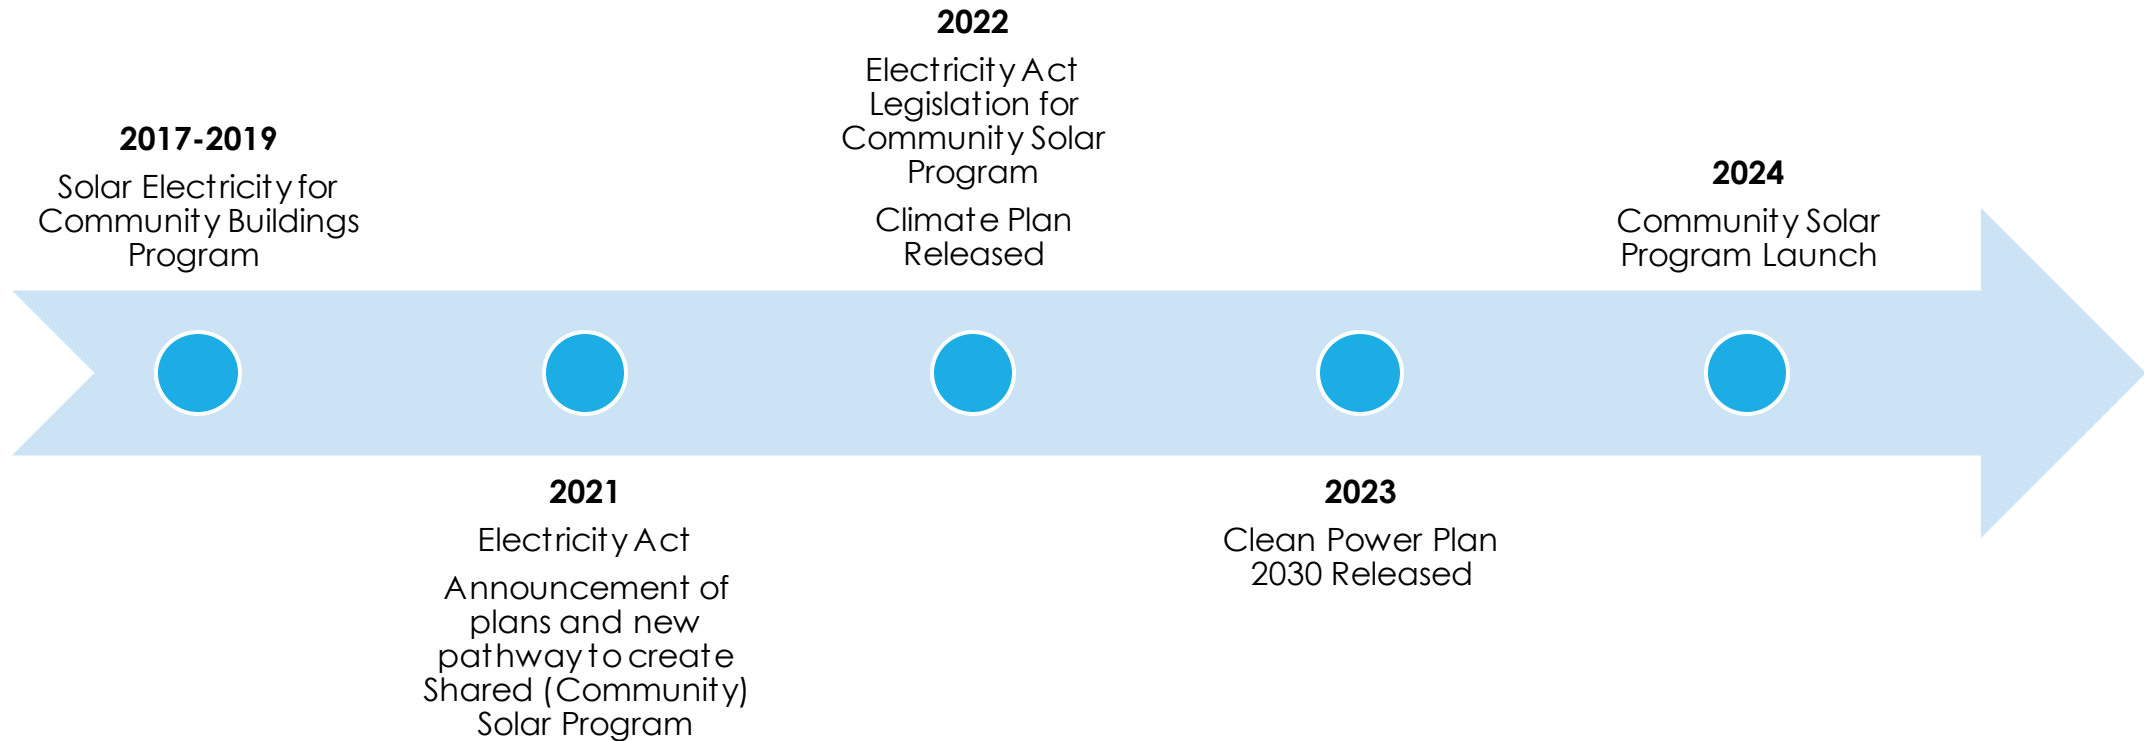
2017-2019
Solar Electricity for Community Buildings Program

2021
Electricity Act

Announcement of plans and new pathway to create Shared (Community) Solar Program

2022
Electricity Act Legislation for Community Solar Program

Climate Plan Released

2023
Clean Power Plan 2030 Released

2024
Community Solar Program Launch